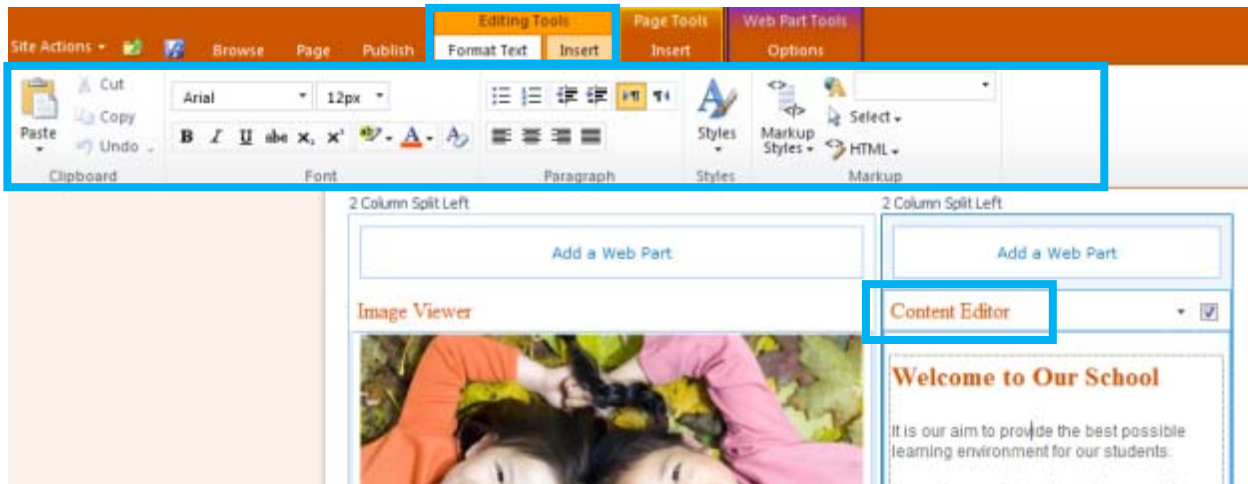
Site Actions Browse Page Publish

Editing Tools
Format Text Insert

Page Tools
Insert

Web Part Tools
Options

Paste
Cut
Copy
Undo
Clipboard

Arial 12px
B I U abe $x_2$ $x^2$ A
Font

Paragraph

Styles
Styles

Markup Styles
Select
HTML
Markup

2 Column Split Left

Add a Web Part

Image Viewer

2 Column Split Left

Add a Web Part

Content Editor

Welcome to Our School

It is our aim to provide the best possible learning environment for our students.